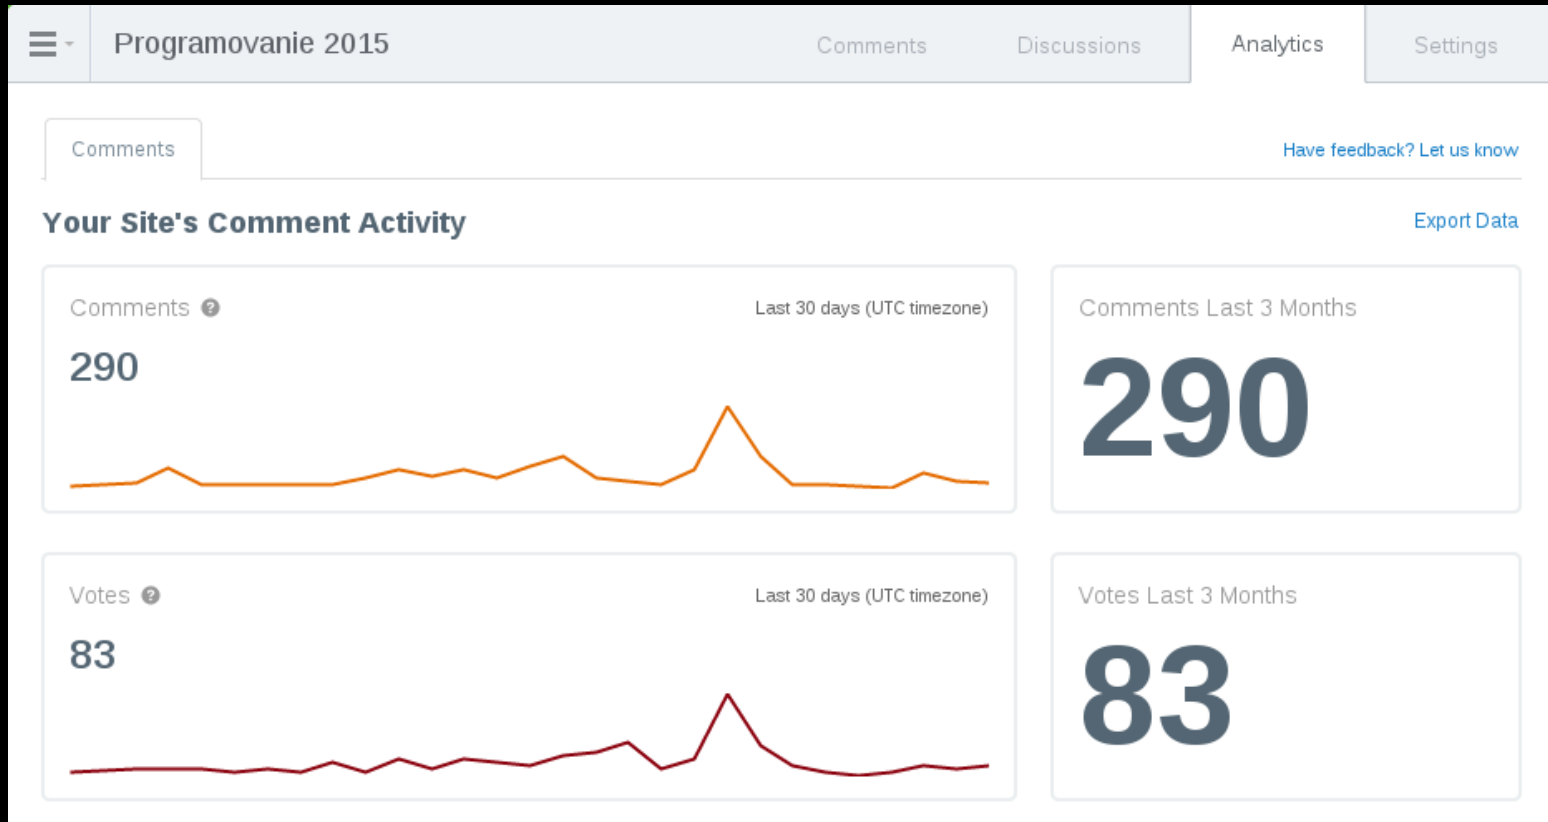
Programovanie 2015

Comments Discussions Analytics Settings

Comments

Have feedback? Let us know

Your Site's Comment Activity

Export Data

Comments ?

Last 30 days (UTC timezone)

290

Comments Last 3 Months

290

Votes ?

Last 30 days (UTC timezone)

83

Votes Last 3 Months

83